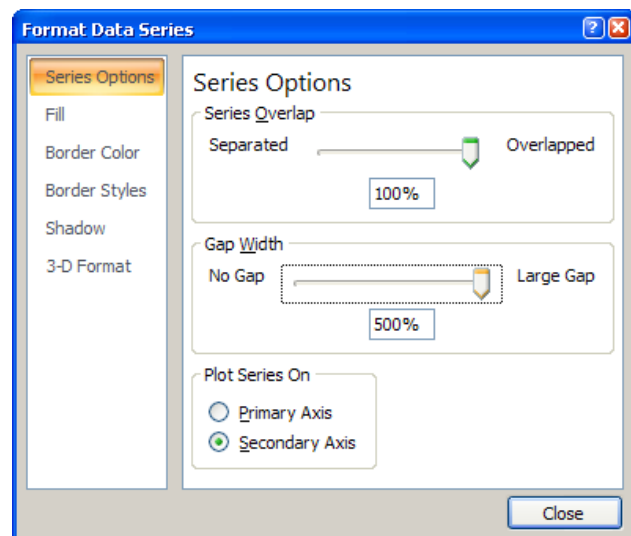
Format Data Series

?

Series Options
Fill
Border Color
Border Styles
Shadow
3-D Format

Series Options

Series Overlap
Separated
Overlapped
100%

Gap Width
No Gap
Large Gap
500%

Plot Series On
Primary Axis
Secondary Axis

Close